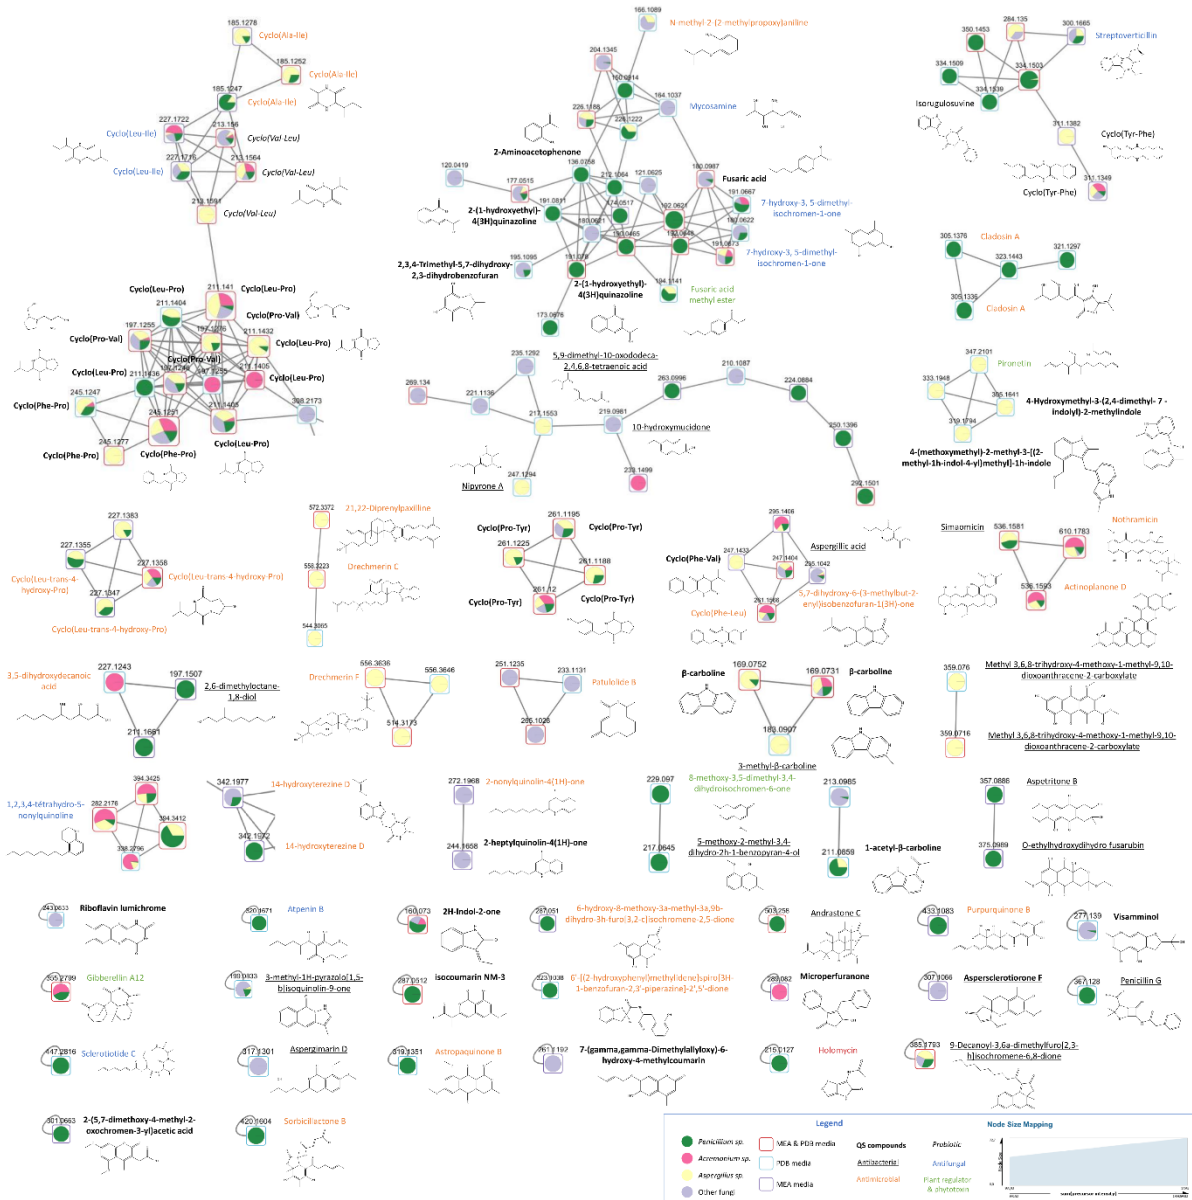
185.1278
Cyclo(Ala-Ile)
185.1252
Cyclo(Ala-Ile)
185.1247
Cyclo(Ala-Ile)
227.1722
Cyclo(Leu-Ile)
213.156
Cyclo(Val-Leu)
227.1719
Cyclo(Leu-Ile)
213.1564
Cyclo(Val-Leu)
213.1581
Cyclo(Val-Leu)

166.1089
N-methyl-2-(2-methylpropoxy)aniline
204.1345
160.0914
164.1037
Mycosamine
226.1188
228.1222
2-Aminoacetophenone
120.0419
136.0258
212.1064
121.0625
180.0987
Fusaric acid
191.0667
177.0515
191.0811
174.0517
192.0621
7-hydroxy-3, 5-dimethyl-isochromen-1-one
2-(1-hydroxyethyl)-4(3H)quinazoline
180.0621
180.0465
192.0648
193.0622
191.0673
7-hydroxy-3, 5-dimethyl-isochromen-1-one
195.1095
193.079
2,3,4-Trimethyl-5,7-dihydroxy-2,3-dihydrobenzofuran
2-(1-hydroxyethyl)-4(3H)quinazoline
194.1141
Fusaric acid methyl ester
173.0676

350.1453
284.135
300.1665
Streptoverticillin
334.1509
334.1503
334.1539
Isorugulosuvine
311.1382
Cyclo(Tyr-Phe)
Cyclo(Tyr-Phe)
311.1349

305.1376
Cladosin A
321.1297
323.1443
305.1336
Cladosin A

Cyclo(Leu-Pro)
211.141
Cyclo(Leu-Pro)
211.1404
Cyclo(Pro-Val)
197.1255
197.1236
211.1432
Cyclo(Pro-Val)
Cyclo(Leu-Pro)
Cyclo(Pro-Val)
Cyclo(Leu-Pro)
211.1436
197.1249
197.1255
211.1405
Cyclo(Leu-Pro)
245.1247
Cyclo(Phe-Pro)
245.1251
211.1408
308.2173
245.1277
Cyclo(Phe-Pro)
Cyclo(Phe-Pro)
Cyclo(Leu-Pro)

235.1292
5,9-dimethyl-10-oxodeca-2,4,6,8-tetraenoic acid
269.134
221.1136
217.1553
219.0981
10-hydroxymucidene
263.0996
210.1087
224.0884
250.1396
233.1499
247.1294
Nipyrone A
292.1501

347.2101
Pironetin
333.1948
385.1641
4-Hydroxymethyl-3-(2,4-dimethyl- 7 -indolyl)-2-methylindole
319.1794
4-(methoxymethyl)-2-methyl-3-[(2-methyl-1h-indol-4-yl)methyl]-1h-indole

227.1383
227.1355
227.1358
Cyclo(Leu-trans-4-hydroxy-Pro)
Cyclo(Leu-trans-4-hydroxy-Pro)
227.1347
Cyclo(Leu-trans-4-hydroxy-Pro)

572.3372
21,22-Diprenylpaxilline
558.3223
Drechmerin C
544.3065

Cyclo(Pro-Tyr)
261.1195
Cyclo(Pro-Tyr)
261.1225
261.1188
261.12
Cyclo(Pro-Tyr)
Cyclo(Pro-Tyr)

295.1406
247.1433
Aspergillic acid
Cyclo(Phe-Val)
247.1404
295.1642
261.1968
5,7-dihydroxy-6-(3-methylbut-2-enyl)isobenzofuran-1(3H)-one
Cyclo(Phe-Leu)

Simaomicin
536.1581
610.1783
Nothramicin
536.1593
Actinoplanone D

3,5-dihydroxydecanoic acid
227.1243
197.1507
2,6-dimethyloctane-1,8-diol
211.1681

Drechmerin F
556.3636
556.3646
514.3173

251.1235
233.1131
Patulolide B
265.1026

β-carboline
169.0752
169.0731
β-carboline
183.0907
3-methyl-β-carboline

359.076
Methyl 3,6,8-trihydroxy-4-methoxy-1-methyl-9,10-dioxoanthracene-2-carboxylate
359.0716
Methyl 3,6,8-trihydroxy-4-methoxy-1-methyl-9,10-dioxoanthracene-2-carboxylate

394.3425
1,2,3,4-tétrahydro-5-nonylquinoline
282.2176
394.3412
338.2796

342.1977
14-hydroxyterezine D
342.1972
14-hydroxyterezine D

272.1968
2-nonylquinolin-4(1H)-one
244.1658
2-heptylquinolin-4(1H)-one

229.097
8-methoxy-3,5-dimethyl-3,4-dihydroisochromen-6-one
217.0645
5-methoxy-2-methyl-3,4-dihydro-2h-1-benzopyran-4-ol

213.0985
211.0859
1-acetyl-β-carboline

357.0886
Asperitrione B
375.0989
O-ethylhydroxydihydro fusarubin

243.0633
Riboflavin lumichrome
320.0671
Atpenin B
160.073
2H-Indol-2-one
287.051
6-hydroxy-8-methoxy-3a-methyl-3a,9b-dihydro-3h-furo[3,2-c]isochromene-2,5-dione
303.258
Andrastone C
433.083
Purpurquinone B
277.139
Visamminol

305.2799
Gibberellin A12
190.0833
3-methyl-1H-pyrazolo[1,5-b]isoquinolin-9-one
287.0512
Isocoumarin NM-3
323.0938
6'-[(2-hydroxyphenyl)methylidene]spiro[3H-1-benzofuran-2,3'-piperazine]-2',5'-dione
289.082
Microperfuranone
307.1066
Aspersclerotiorone F
367.128
Penicillin G

447.2816
Sclerotiotide C
317.1301
Asperzimarin D
319.1351
Astropaquinone B
261.1192
7-(gamma,gamma-Dimethylallyloxy)-6-hydroxy-4-methylcoumarin
215.0127
Holomycin
383.1793
9-Decanoyl-3,6a-dimethylfuro[2,3-h]isochromene-6,8-dione

301.0663
2-(5,7-dimethoxy-4-methyl-2-oxochromen-3-yl)acetic acid
420.1604
Sorbicillactone B

Legend
Penicillium sp.
Acremonium sp.
Aspergillus sp.
Other fungi
MEA & PDB media
PDB media
MEA media
QS compounds
Antibacterial
Antimicrobial
Probiotic
Antifungal
Plant regulator & phytotoxin
Node Size Mapping